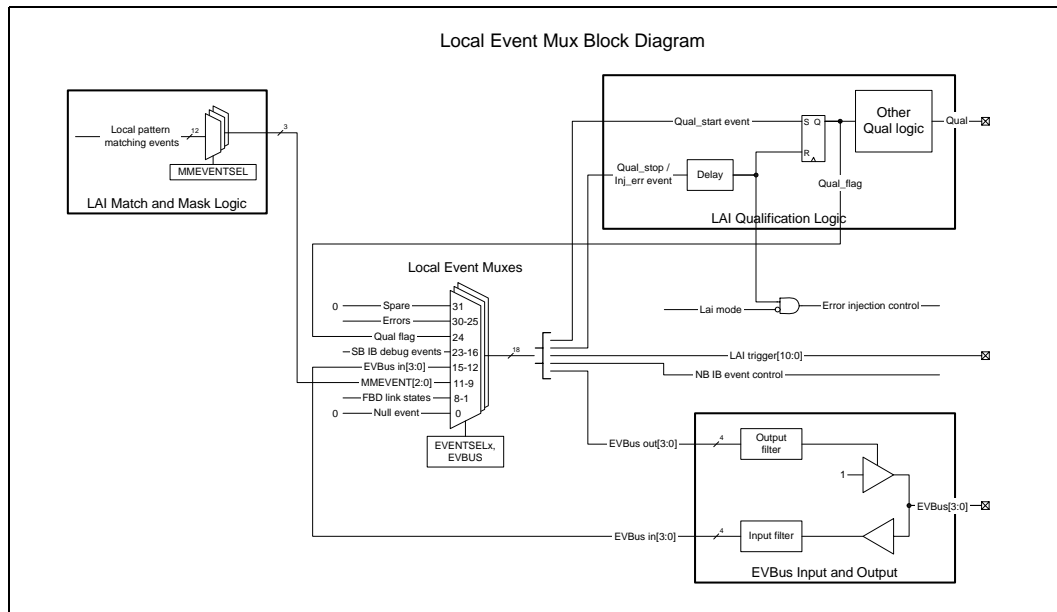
Local Event Mux Block Diagram

Local pattern matching events
12
3
MMEVENTSEL
LAI Match and Mask Logic

Qual_start event
S Q
R
Other Qual logic
Qual
Qual_stop / Inj_err event
Delay
Qual_flag
LAI Qualification Logic

Local Event Muxes
0
Spare
31
Errors
30-25
Qual flag
24
SB IB debug events
23-16
EVBus in[3:0]
15-12
MMEVENT[2:0]
11-9
FBD link states
8-1
0
Null event
0
EVENTSELx, EVBUS
18

Lai mode
Error injection control
LAI trigger[10:0]
NB IB event control

EVBus out[3:0]
4
Output filter
1
EVBus[3:0]
EVBus in[3:0]
4
Input filter
EVBus Input and Output